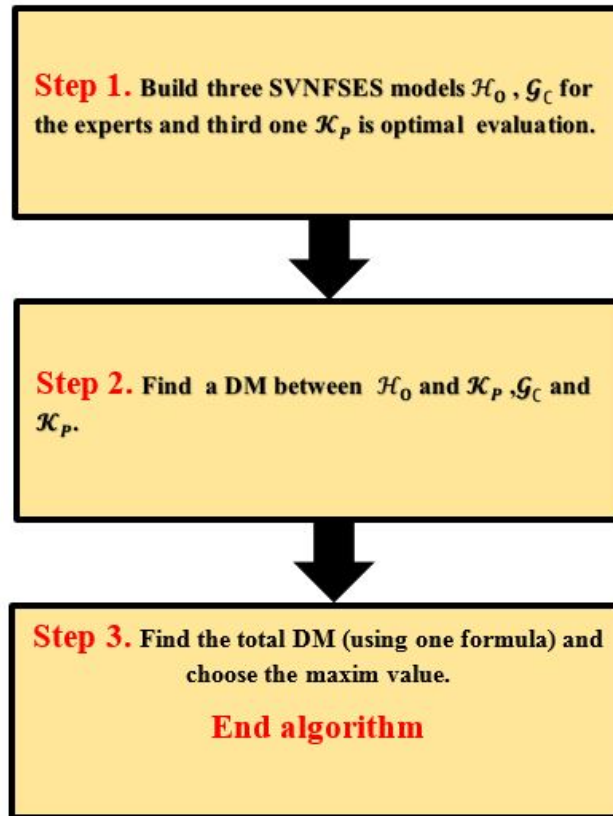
Step 1. Build three SVNFSES models $\mathcal{H}_O$ , $\mathcal{G}_C$ for the experts and third one $\mathcal{K}_P$ is optimal evaluation.

Step 2. Find a DM between $\mathcal{H}_O$ and $\mathcal{K}_P$ ,$\mathcal{G}_C$ and $\mathcal{K}_P$.

Step 3. Find the total DM (using one formula) and choose the maxim value.

End algorithm